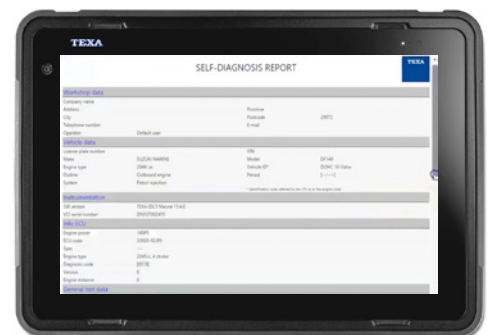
TEXA

SELF-DIAGNOSIS REPORT

TEXA

Workshop data

Company name

Address

City

Province

Postcode

Telephone number

E-mail

Operator

Default user

Vehicle data

License plate number

VIN

Make

SUZUKI MARINE

Model

DF140

Engine type

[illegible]

Vehicle ID*

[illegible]

Outline

Outboard engine

Period

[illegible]

System

Petrol injection

* Identification code referred to the VIN and the engine code

Instrumentation

SW version

TEXA IDC5 Marine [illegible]

VCI serial number

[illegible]

Info ECU

Engine power

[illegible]

ECU code

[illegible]

Type

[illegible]

Engine type

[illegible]

Diagnostic code

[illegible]

Version

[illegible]

Engine instance

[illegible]

General test data